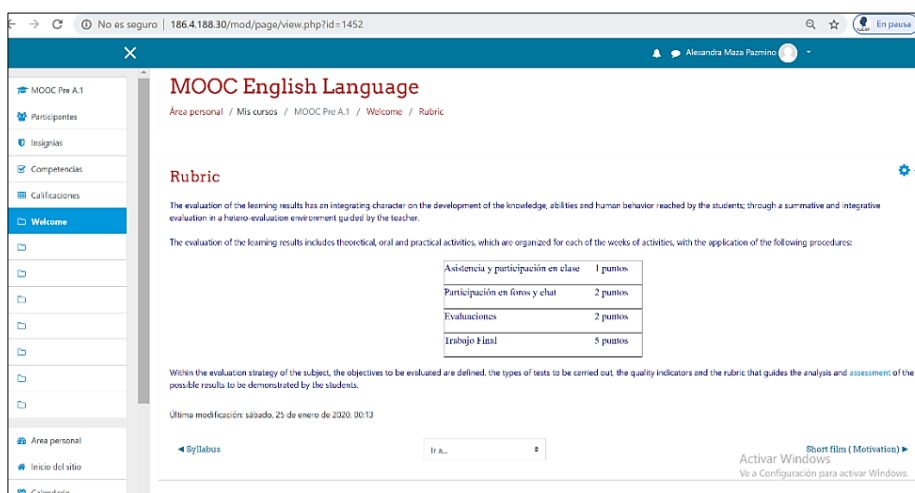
No es seguro | 186.4.188.30/mod/page/view.php?id=1452

En pausa

Alexandra Maza Pazmino

MOOC Pre A.1
Participantes
Insignias
Competencias
Calificaciones
Welcome

Área personal
Inicio del sitio
Calendario

MOOC English Language

Área personal / Mis cursos / MOOC Pre A.1 / Welcome / Rubric

Rubric

The evaluation of the learning results has an integrating character on the development of the knowledge, abilities and human behavior reached by the students; through a summative and integrative evaluation in a hetero-evaluation environment guided by the teacher.

The evaluation of the learning results includes theoretical, oral and practical activities, which are organized for each of the weeks of activities, with the application of the following procedures:

| Asistencia y participación en clase | 1 puntos |
|---|---|
| Participación en foros y chat | 2 puntos |
| Evaluaciones | 2 puntos |
| Trabajo Final | 5 puntos |

Within the evaluation strategy of the subject, the objectives to be evaluated are defined, the types of tests to be carried out, the quality indicators and the rubric that guides the analysis and assessment of the possible results to be demonstrated by the students.

Última modificación: sábado, 25 de enero de 2020, 00:13

◄ Syllabus

Ir a...

Short film ( Motivation) ►

Activar Windows
Ve a Configuración para activar Windows.